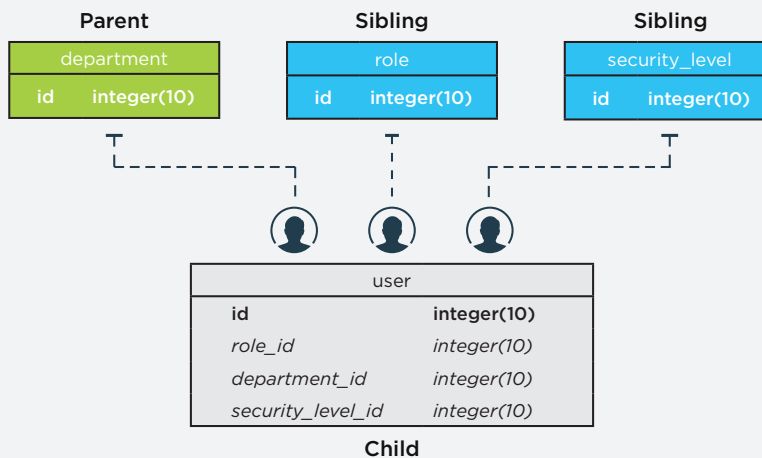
Parent

| department | |
|---|---|
| id | integer(10) |

Sibling

| role | |
|---|---|
| id | integer(10) |

Sibling

| security_level | |
|---|---|
| id | integer(10) |

| user | |
|---|---|
| id | integer(10) |
| role_id | integer(10) |
| department_id | integer(10) |
| security_level_id | integer(10) |

Child